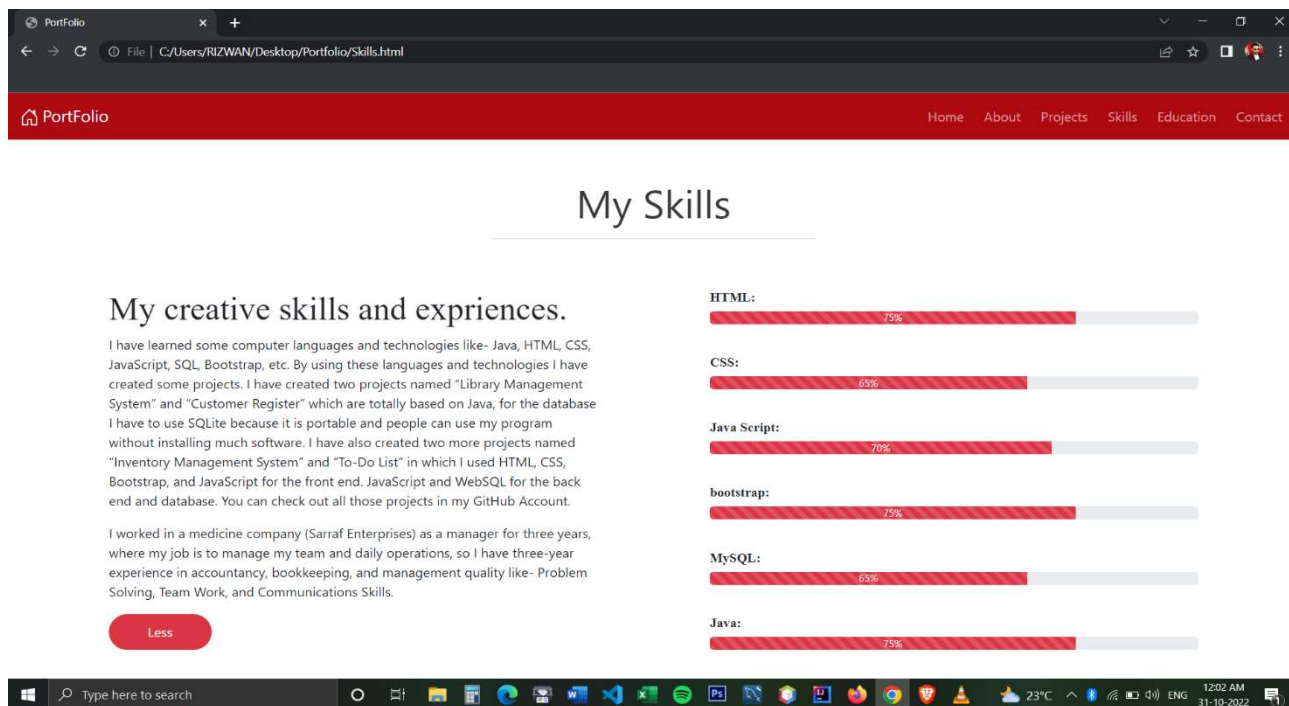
PortFolio ×

File | C:/Users/RIZWAN/Desktop/Portfolio/Skills.html

PortFolio

Home About Projects Skills Education Contact

My Skills

My creative skills and expriences.

I have learned some computer languages and technologies like- Java, HTML, CSS, JavaScript, SQL, Bootstrap, etc. By using these languages and technologies I have created some projects. I have created two projects named "Library Management System" and "Customer Register" which are totally based on Java, for the database I have to use SQLite because it is portable and people can use my program without installing much software. I have also created two more projects named "Inventory Management System" and "To-Do List" in which I used HTML, CSS, Bootstrap, and JavaScript for the front end. JavaScript and WebSQL for the back end and database. You can check out all those projects in my GitHub Account.

I worked in a medicine company (Sarraf Enterprises) as a manager for three years, where my job is to manage my team and daily operations, so I have three-year experience in accountancy, bookkeeping, and management quality like- Problem Solving, Team Work, and Communications Skills.

Less

HTML:
75%

CSS:
65%

Java Script:
70%

bootstrap:
75%

MySQL:
65%

Java:
75%

Type here to search

23°C ENG 12:02 AM 31-10-2022